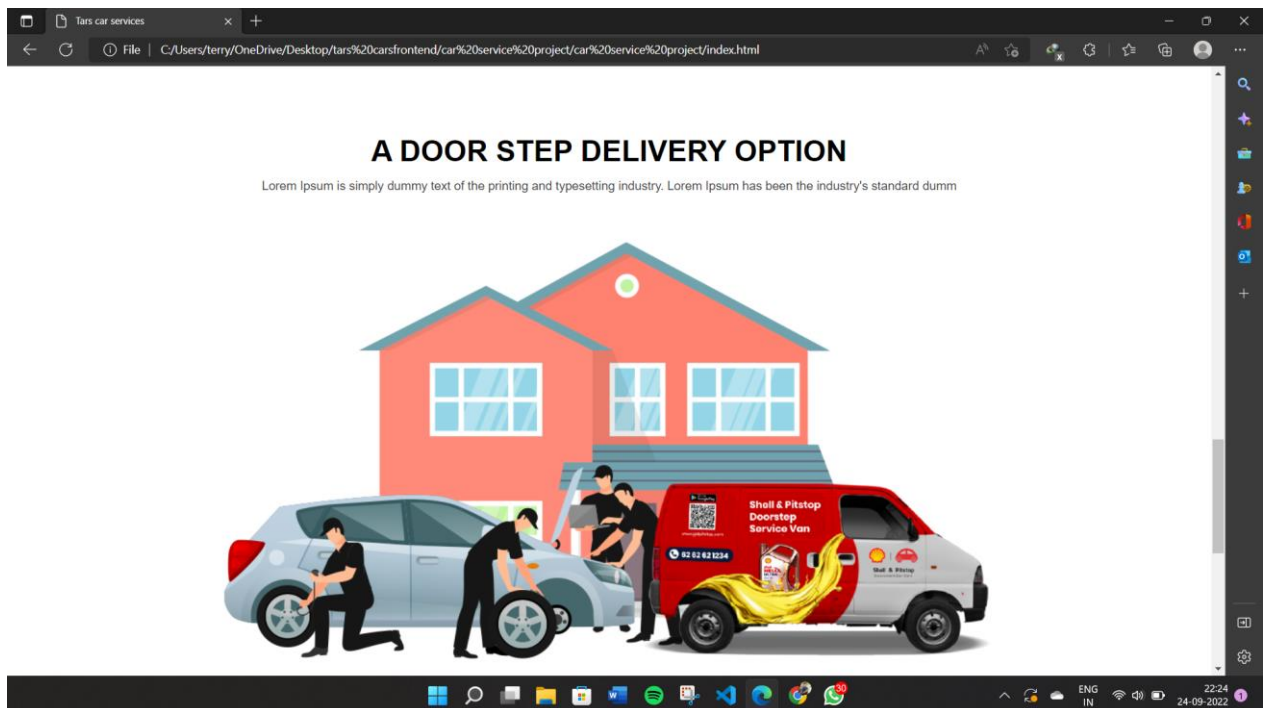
Tars car services

File | C:/Users/terry/OneDrive/Desktop/tars%20carsfrontend/car%20service%20project/car%20service%20project/index.html

A DOOR STEP DELIVERY OPTION

Lorem Ipsum is simply dummy text of the printing and typesetting industry. Lorem Ipsum has been the industry's standard dumm

Shell & Pitstop Doorstep Service Van

82 62 62 1234

Shell & Pitstop

ENG IN

22:24
24-09-2022